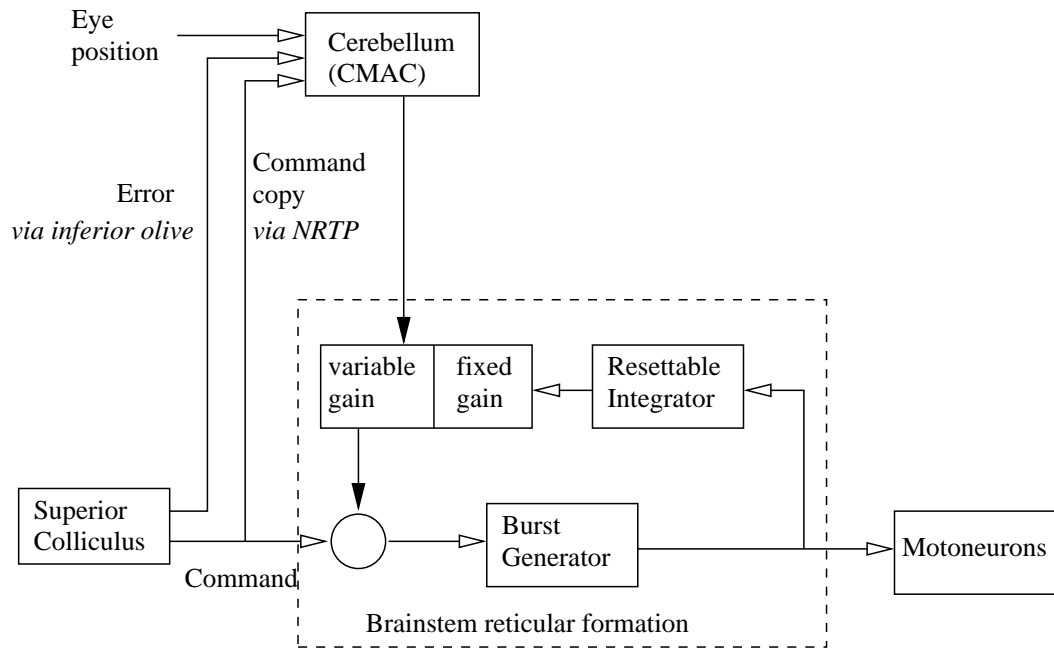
Eye position

Cerebellum (CMAC)

Command copy
via NRTP

Error
via inferior olive

variable gain

fixed gain

Resettable Integrator

Superior Colliculus

Burst Generator

Motoneurons

Command

Brainstem reticular formation